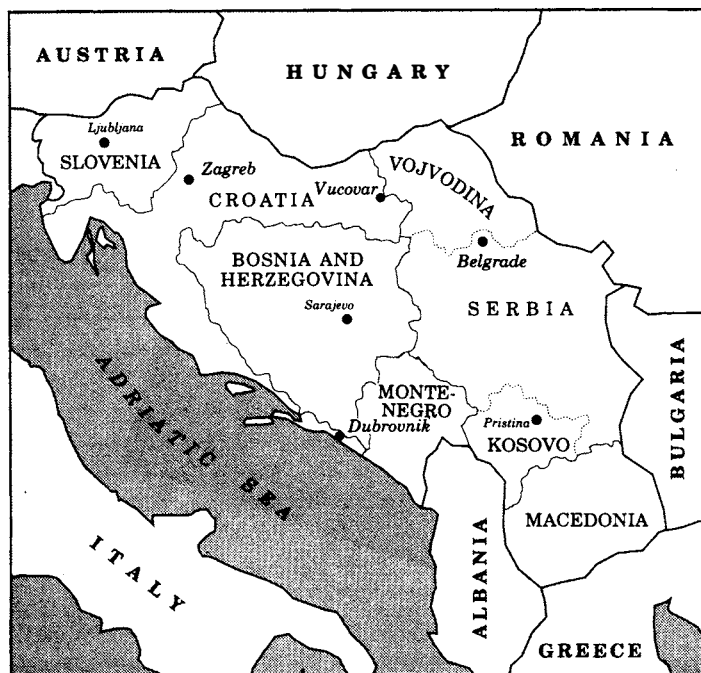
AUSTRIA

HUNGARY

ROMANIA

Ljubljana

SLOVENIA

Zagreb

CROATIA

Vucovar

VOJVODINA

Belgrade

BOSNIA AND HERZEGOVINA

Sarajevo

SERBIA

ADRIATIC SEA

MONTENEGRO

Dubrovnik

Pristina

KOSOVO

BULGARIA

ITALY

ALBANIA

MACEDONIA

GREECE